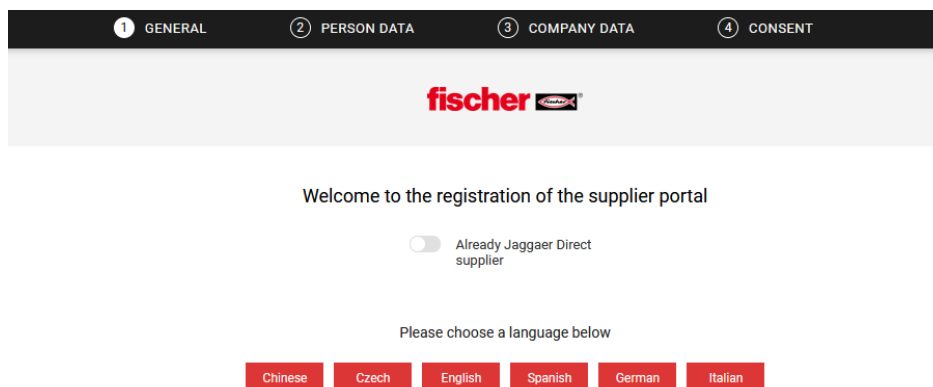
1 GENERAL
2 PERSON DATA
3 COMPANY DATA
4 CONSENT

fischer

Welcome to the registration of the supplier portal

Already Jaggaer Direct supplier

Please choose a language below

Chinese
Czech
English
Spanish
German
Italian